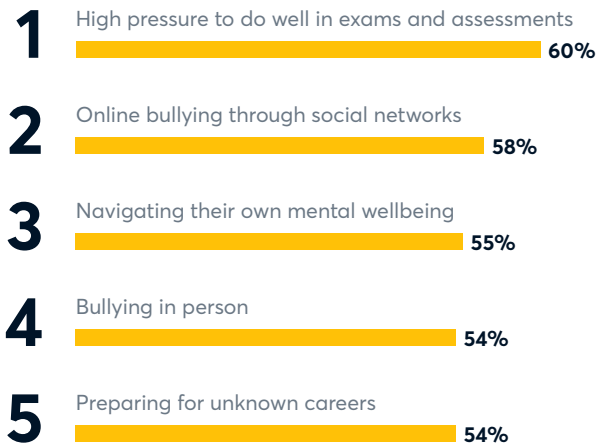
1
High pressure to do well in exams and assessments
60%

2
Online bullying through social networks
58%

3
Navigating their own mental wellbeing
55%

4
Bullying in person
54%

5
Preparing for unknown careers
54%